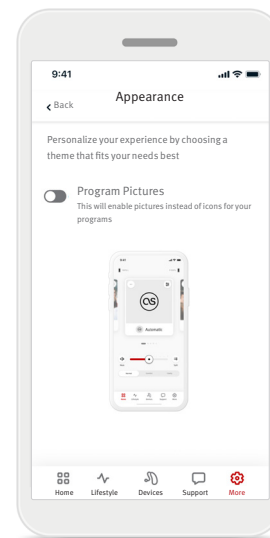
9:41

Back

Appearance

Personalize your experience by choosing a theme that fits your needs best

Program Pictures
This will enable pictures instead of icons for your programs

Automatic

Home
Lifestyle
Devices
Support
More